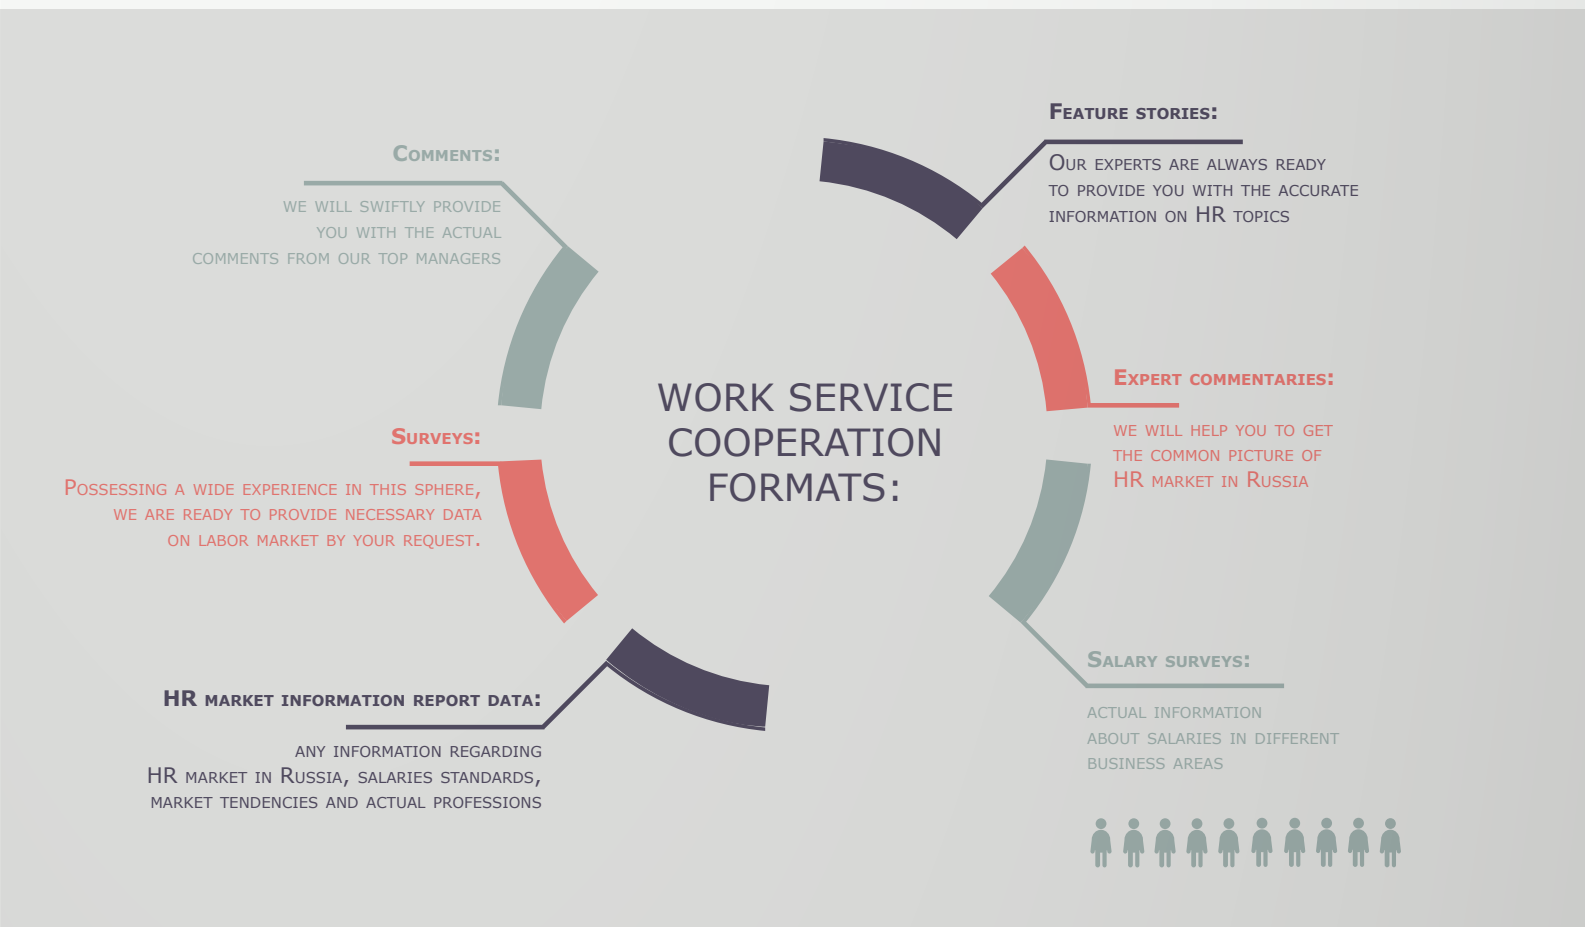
Comments:

we will swiftly provide you with the actual comments from our top managers

Feature stories:

Our experts are always ready to provide you with the accurate information on HR topics

WORK SERVICE COOPERATION FORMATS:

Expert commentaries:

we will help you to get the common picture of HR market in Russia

Surveys:

Possessing a wide experience in this sphere, we are ready to provide necessary data on labor market by your request.

HR market information report data:

any information regarding HR market in Russia, salaries standards, market tendencies and actual professions

Salary surveys:

actual information about salaries in different business areas